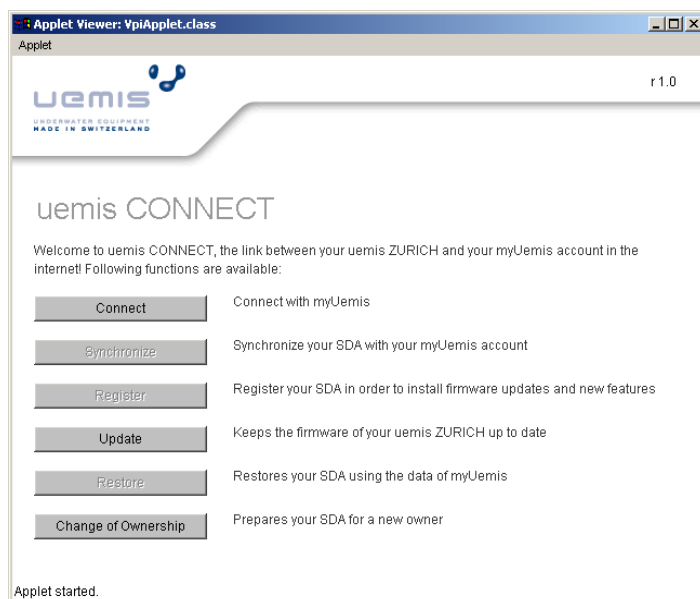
Applet Viewer: VpiApplet.class
Applet

uemis
UNDERWATER EQUIPMENT
MADE IN SWITZERLAND

r 1.0

uemis CONNECT

Welcome to uemis CONNECT, the link between your uemis ZURICH and your myUemis account in the internet! Following functions are available:

Connect — Connect with myUemis

Synchronize — Synchronize your SDA with your myUemis account

Register — Register your SDA in order to install firmware updates and new features

Update — Keeps the firmware of your uemis ZURICH up to date

Restore — Restores your SDA using the data of myUemis

Change of Ownership — Prepares your SDA for a new owner

Applet started.